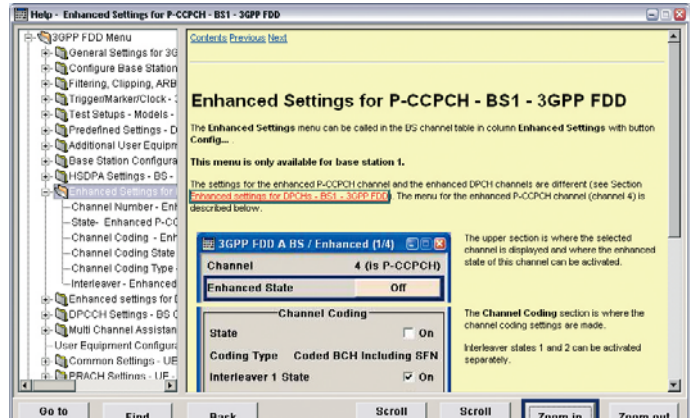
Help - Enhanced Settings for P-CCPCH - BS1 - 3GPP FDD

3GPP FDD Menu
General Settings for 3G
Configure Base Station
Filtering, Clipping, ARB
Trigger/Marker/Clock - 
Test Setups - Models - 
Predefined Settings - D
Additional User Equipm
Base Station Configura
HSDPA Settings - BS - 
Enhanced Settings for 
Channel Number - Ent
State- Enhanced P-CC
Channel Coding - Enh
Channel Coding State
Channel Coding Type -
Interleaver - Enhanced
Enhanced settings for 
DPCCH Settings - BS 
Multi Channel Assistan
User Equipment Configur
Common Settings - UE
PRACH Settings - UE - 

Contents Previous Next

Enhanced Settings for P-CCPCH - BS1 - 3GPP FDD

The Enhanced Settings menu can be called in the BS channel table in column Enhanced Settings with button Config...

This menu is only available for base station 1.

The settings for the enhanced P-CCPCH channel and the enhanced DPCH channels are different (see Section Enhanced settings for DPCHs - BS1 - 3GPP FDD). The menu for the enhanced P-CCPCH channel (channel 4) is described below.

3GPP FDD A BS / Enhanced (1/4)
Channel 4 (is P-CCPCH)
Enhanced State Off
Channel Coding
State On
Coding Type Coded BCH Including SFN
Interleaver 1 State On

The upper section is where the selected channel is displayed and where the enhanced state of this channel can be activated.

The Channel Coding section is where the channel coding settings are made.

Interleaver states 1 and 2 can be activated separately.

Go to
Find
Back
Scroll
Scroll
Zoom in
Zoom out